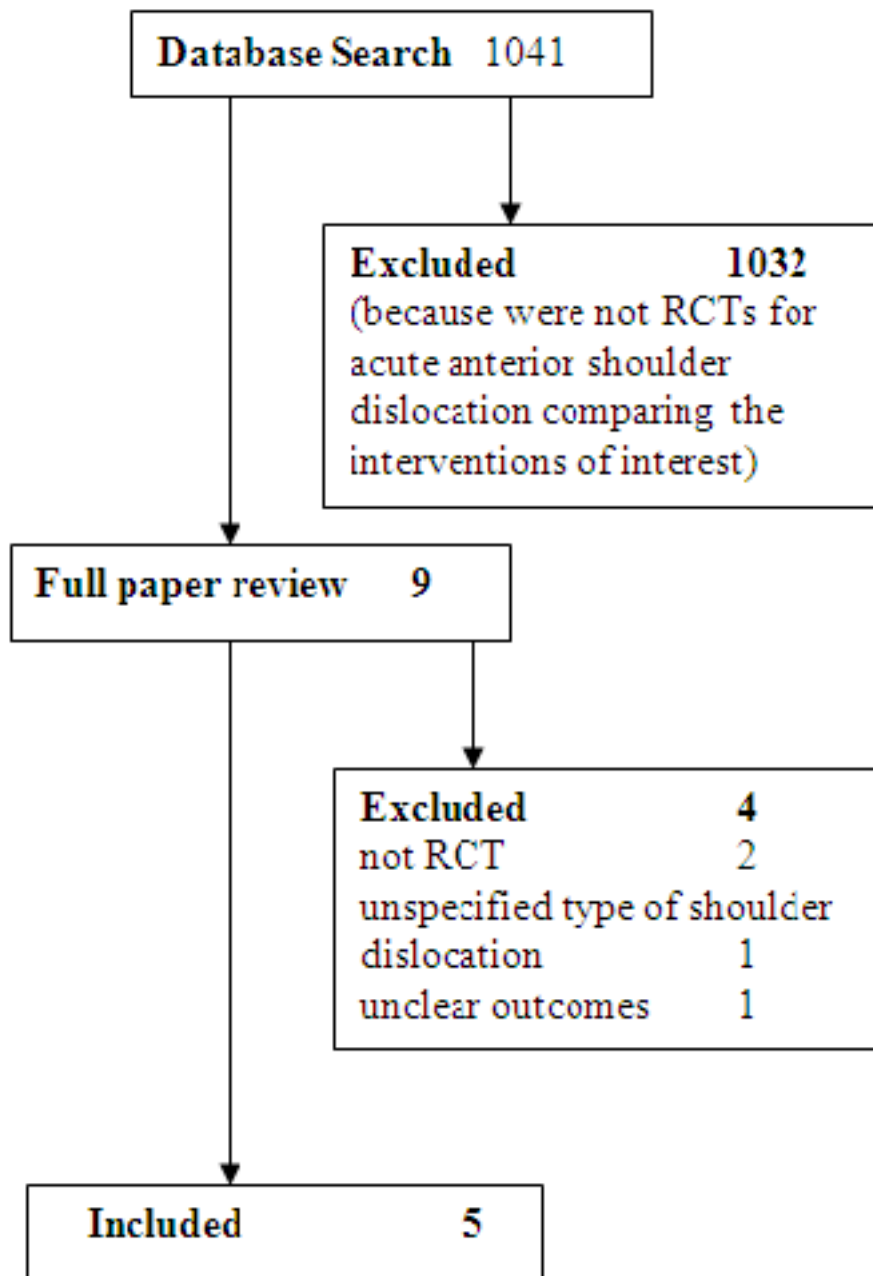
Database Search 1041

Excluded 1032
(because were not RCTs for acute anterior shoulder dislocation comparing the interventions of interest)

Full paper review 9

Excluded 4
not RCT 2
unspecified type of shoulder dislocation 1
unclear outcomes 1

Included 5